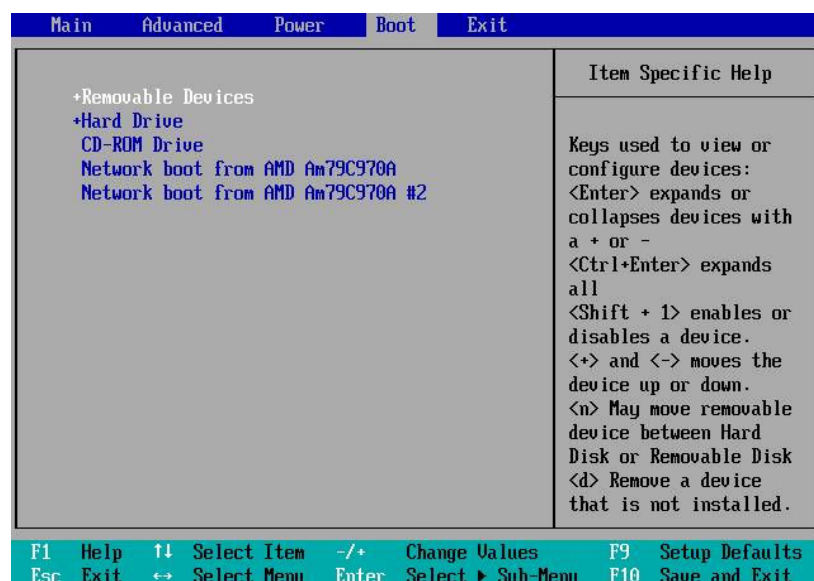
Main Advanced Power Boot Exit

+Removable Devices
+Hard Drive
CD-ROM Drive
Network boot from AMD Am79C970A
Network boot from AMD Am79C970A #2

Item Specific Help

Keys used to view or configure devices:
<Enter> expands or collapses devices with a + or -
<Ctrl+Enter> expands all
<Shift + 1> enables or disables a device.
<+> and <-> moves the device up or down.
<n> May move removable device between Hard Disk or Removable Disk
<d> Remove a device that is not installed.

| F1 | Help | ↑↓ | Select Item | -/+ | Change Values | F9 | Setup Defaults |
|---|---|---|---|---|---|---|---|
| Esc | Exit | ↔ | Select Menu | Enter | Select ▸ Sub-Menu | F10 | Save and Exit |